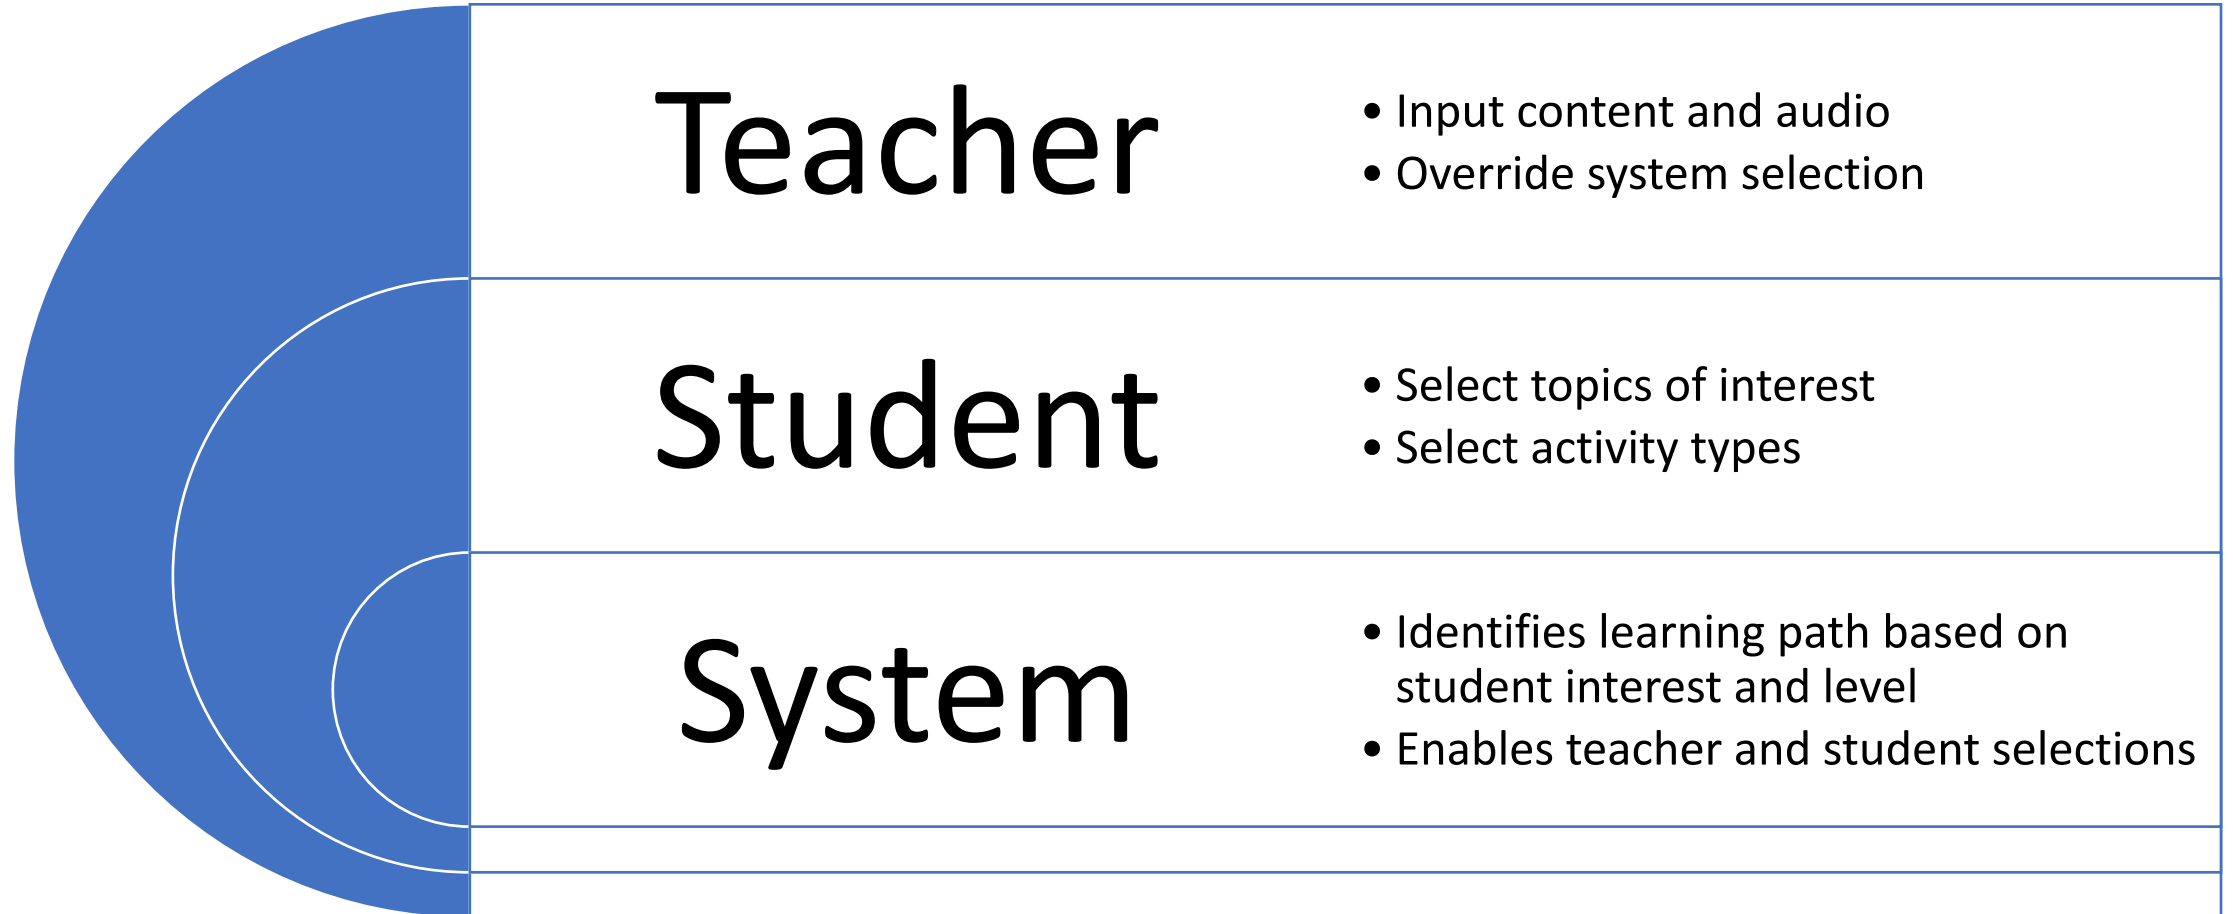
Teacher

- Input content and audio
- Override system selection

Student

- Select topics of interest
- Select activity types

System

- Identifies learning path based on student interest and level
- Enables teacher and student selections